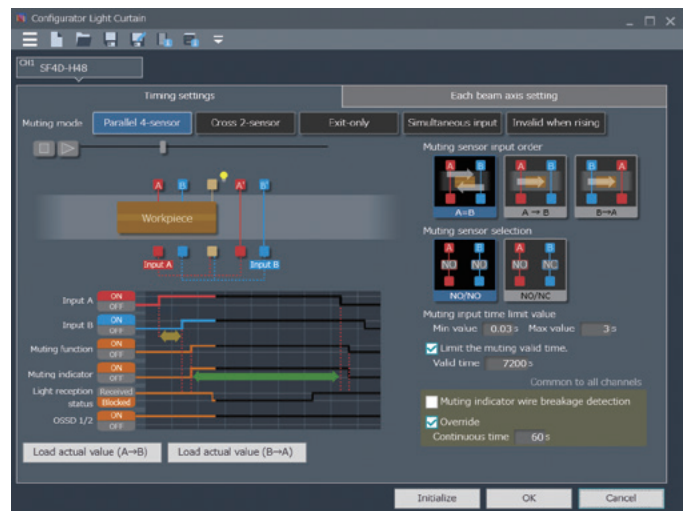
Configurator Light Curtain

CH1 SF4D-H48

Timing settings

Each beam axis setting

Muting mode

Parallel 4-sensor

Cross 2-sensor

Exit-only

Simultaneous input

Invalid when rising

A B A' B'

Workpiece

Input A

Input B

Muting sensor input order

A B

A=B

A → B

B→A

Muting sensor selection

NO NO

NO/NO

NO NC

NO/NC

Muting input time limit value

Min value 0.03 s Max value 3 s

Limit the muting valid time.

Valid time 7200 s

Common to all channels

Muting indicator wire breakage detection

Override

Continuous time 60 s

Input A ON OFF

Input B ON OFF

Muting function ON OFF

Muting indicator ON OFF

Light reception status Received Blocked

OSSD 1/2 ON OFF

Load actual value (A→B)

Load actual value (B→A)

Initialize

OK

Cancel